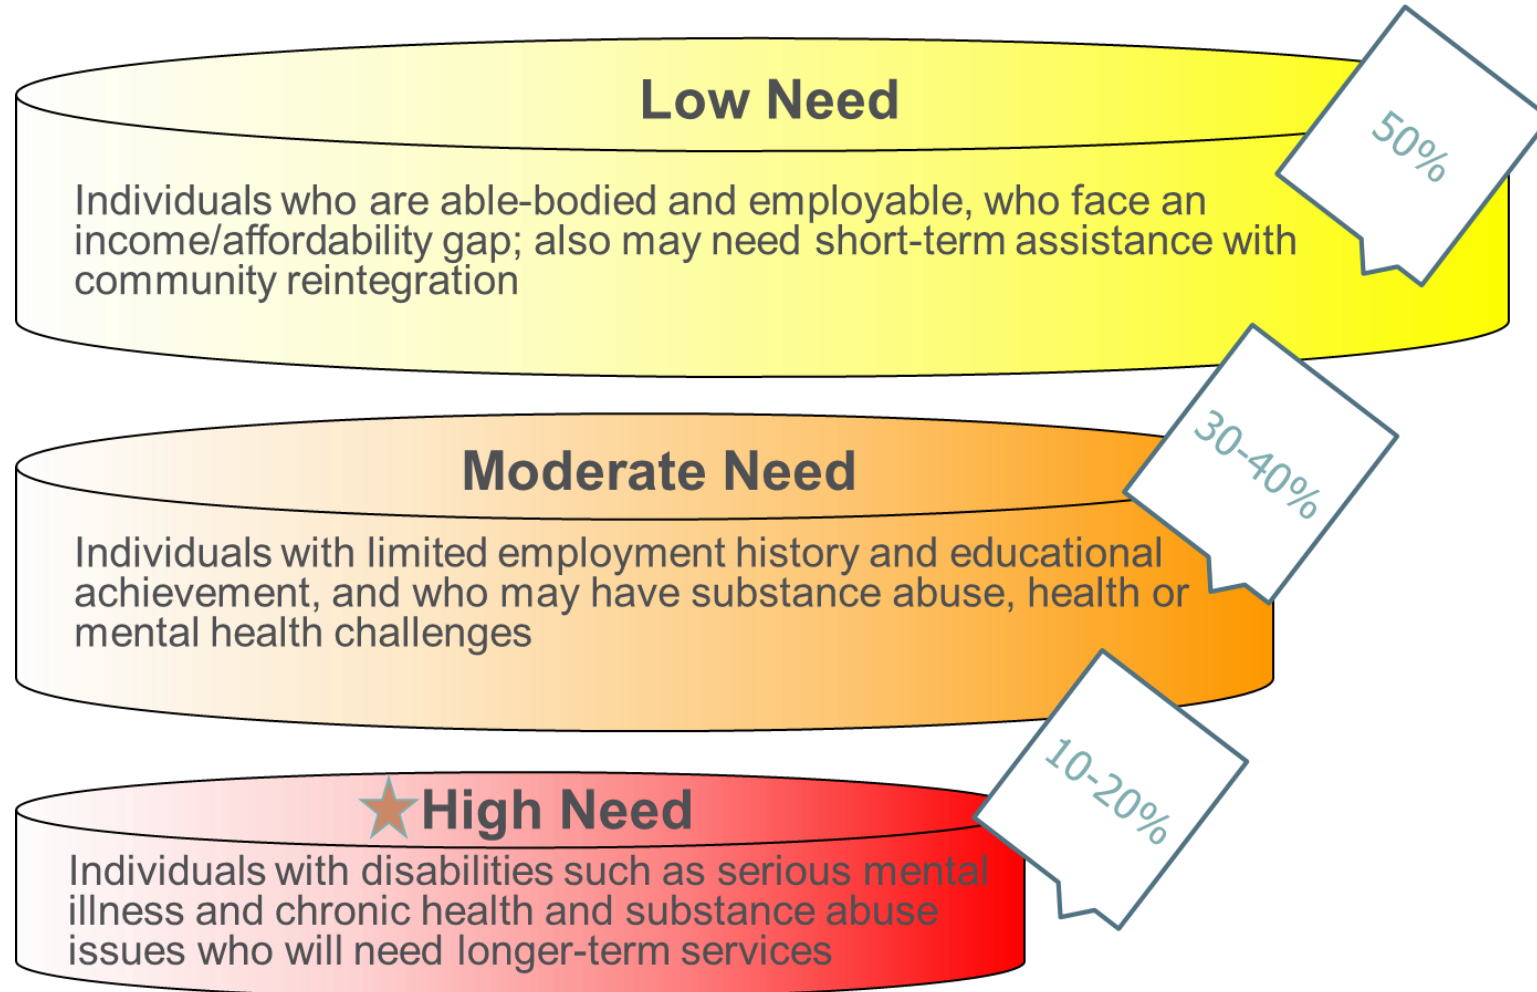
Low Need

50%

Individuals who are able-bodied and employable, who face an income/affordability gap; also may need short-term assistance with community reintegration

Moderate Need

30-40%

Individuals with limited employment history and educational achievement, and who may have substance abuse, health or mental health challenges

High Need

10-20%

Individuals with disabilities such as serious mental illness and chronic health and substance abuse issues who will need longer-term services